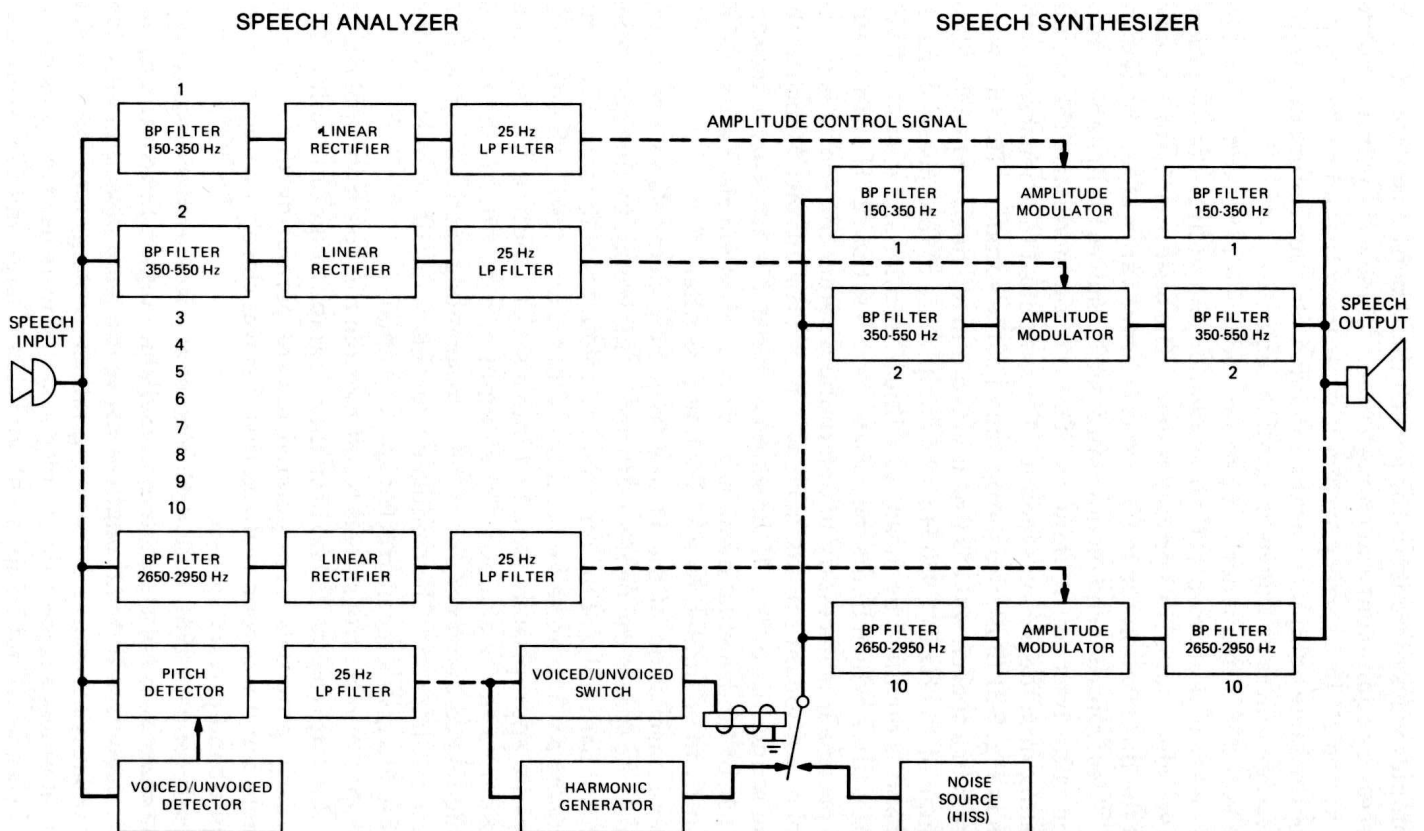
SPEECH ANALYZER

SPEECH SYNTHESIZER

1

BP FILTER 150-350 Hz

LINEAR RECTIFIER

25 Hz LP FILTER

AMPLITUDE CONTROL SIGNAL

BP FILTER 150-350 Hz

AMPLITUDE MODULATOR

BP FILTER 150-350 Hz

1

1

2

BP FILTER 350-550 Hz

LINEAR RECTIFIER

25 Hz LP FILTER

SPEECH INPUT

BP FILTER 350-550 Hz

AMPLITUDE MODULATOR

BP FILTER 350-550 Hz

SPEECH OUTPUT

2

2

3
4
5
6
7
8
9
10

BP FILTER 2650-2950 Hz

LINEAR RECTIFIER

25 Hz LP FILTER

BP FILTER 2650-2950 Hz

AMPLITUDE MODULATOR

BP FILTER 2650-2950 Hz

10

10

PITCH DETECTOR

25 Hz LP FILTER

VOICED/UNVOICED SWITCH

VOICED/UNVOICED DETECTOR

HARMONIC GENERATOR

NOISE SOURCE (HISS)